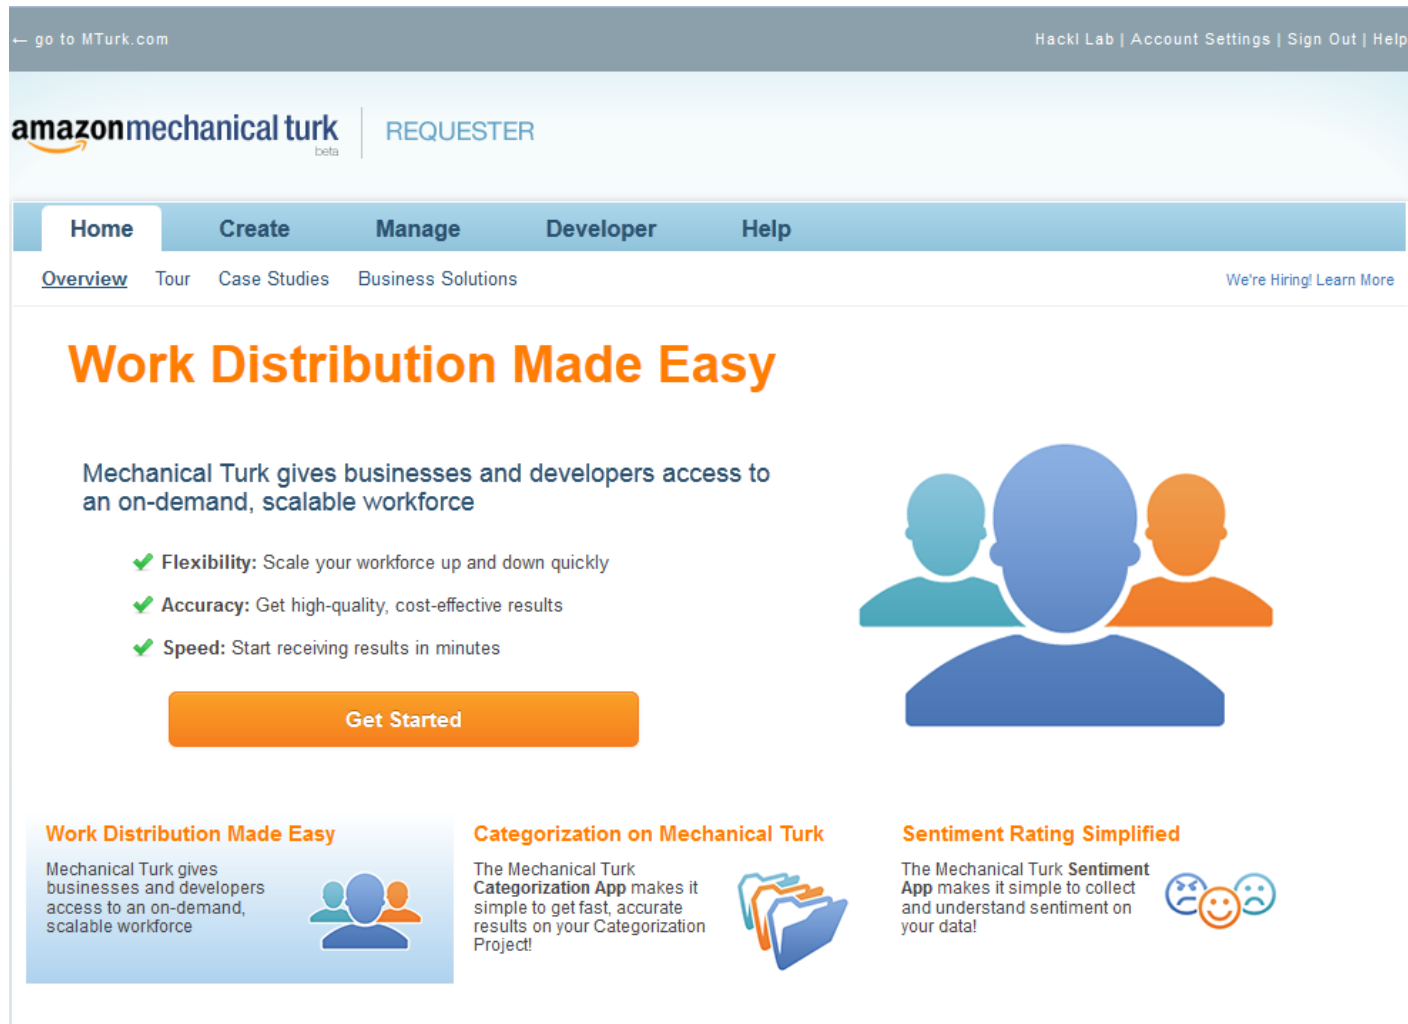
← go to MTurk.com

Hackl Lab | Account Settings | Sign Out | Help

amazonmechanical turk beta

REQUESTER

Home Create Manage Developer Help

Overview Tour Case Studies Business Solutions

We're Hiring! Learn More

Work Distribution Made Easy

Mechanical Turk gives businesses and developers access to an on-demand, scalable workforce

**Flexibility:** Scale your workforce up and down quickly

**Accuracy:** Get high-quality, cost-effective results

**Speed:** Start receiving results in minutes

Get Started

Work Distribution Made Easy

Mechanical Turk gives businesses and developers access to an on-demand, scalable workforce

Categorization on Mechanical Turk

The Mechanical Turk **Categorization App** makes it simple to get fast, accurate results on your Categorization Project!

Sentiment Rating Simplified

The Mechanical Turk **Sentiment App** makes it simple to collect and understand sentiment on your data!